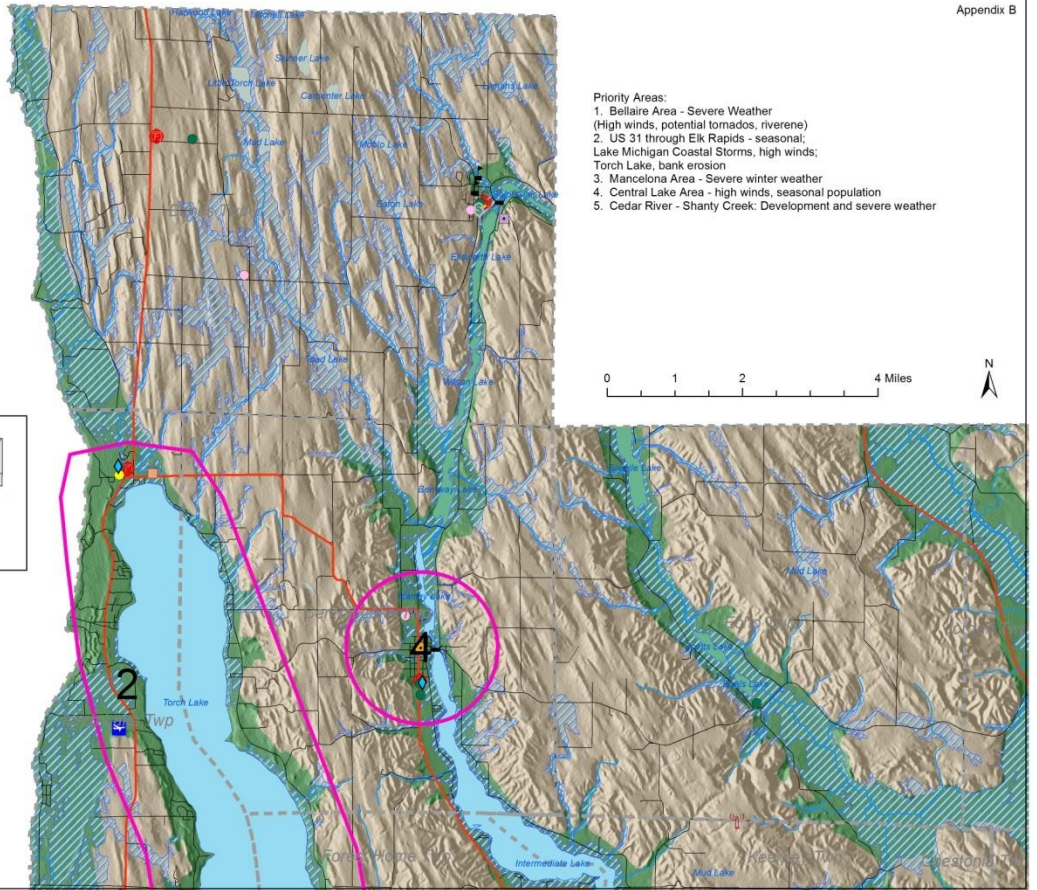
Appendix B

Priority Areas:
1. Bellaire Area - Severe Weather (High winds, potential tornados, riverene)
2. US 31 through Elk Rapids - seasonal; Lake Michigan Coastal Storms, high winds; Torch Lake, bank erosion
3. Mancelona Area - Severe winter weather
4. Central Lake Area - high winds, seasonal population
5. Cedar River - Shanty Creek: Development and severe weather

Fleawood Lake
Mitchell Lake
Skinner Lake
Little Torch Lake
Carpenter Lake
Mud Lake
Mobilo Lake
Baron Lake
Ellsworth Lake
Intermediate Lake

0 1 2 4 Miles

N

2

4

Torch Lake
Twp
Intermediate Lake
Mud Lake
Forest Home Twp
Kearney Twp